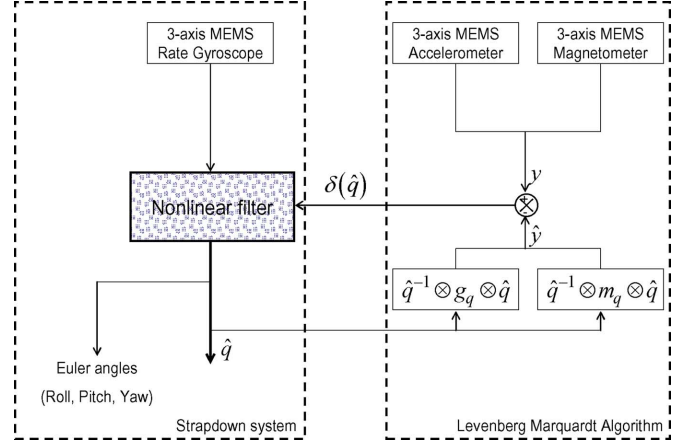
3-axis MEMS Rate Gyroscope

3-axis MEMS Accelerometer

3-axis MEMS Magnetometer

$y$

$\delta(\hat{q})$

Nonlinear filter

$+$

$-$

$\hat{y}$

$\hat{q}^{-1} \otimes g_q \otimes \hat{q}$

$\hat{q}^{-1} \otimes m_q \otimes \hat{q}$

$\hat{q}$

Euler angles

(Roll, Pitch, Yaw)

Strapdown system

Levenberg Marquardt Algorithm